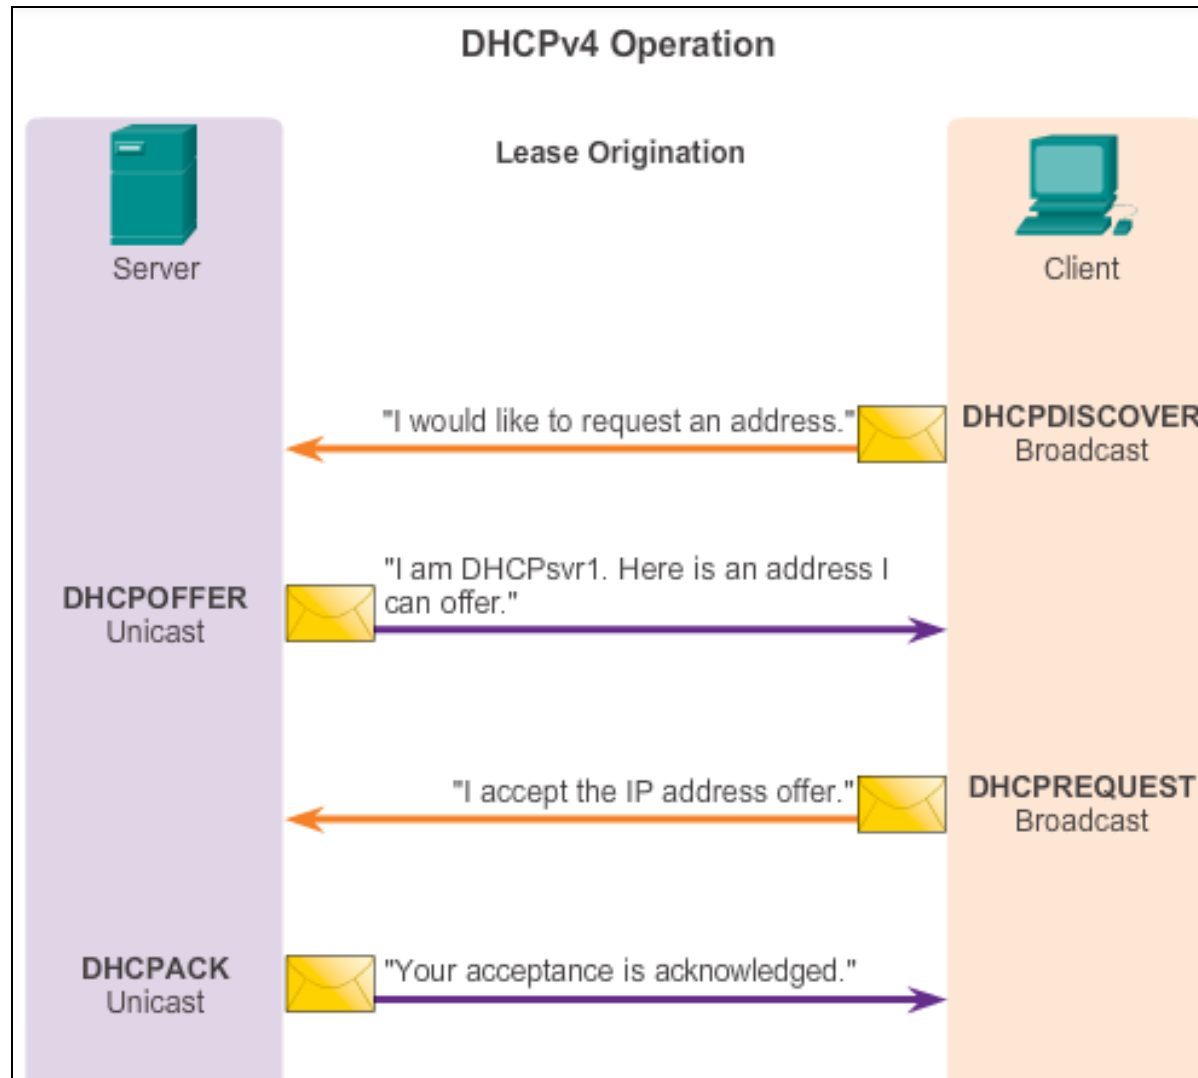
DHCPv4 Operation

Lease Origination

Server

Client

"I would like to request an address."

DHCPDISCOVER
Broadcast

DHCPOFFER
Unicast

"I am DHCPsvr1. Here is an address I can offer."

"I accept the IP address offer."

DHCPREQUEST
Broadcast

DHCPACK
Unicast

"Your acceptance is acknowledged."